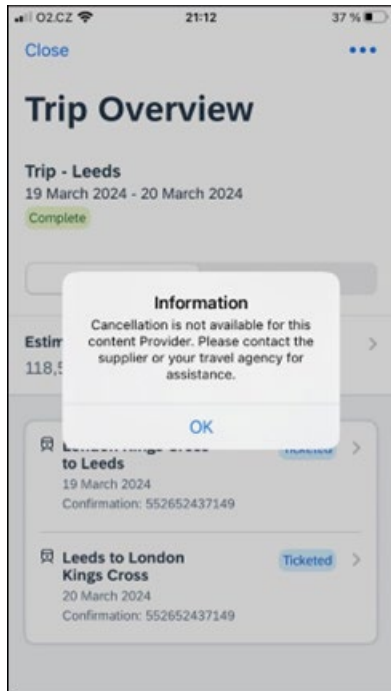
O2.CZ 21:12 37 %

Close •••

Trip Overview

Trip - Leeds
19 March 2024 - 20 March 2024
Complete

Estim
118,5

Information
Cancellation is not available for this content Provider. Please contact the supplier or your travel agency for assistance.

OK

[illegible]
to Leeds
19 March 2024
Confirmation: 552652437149

Ticketed

Leeds to London Kings Cross
20 March 2024
Confirmation: 552652437149

Ticketed